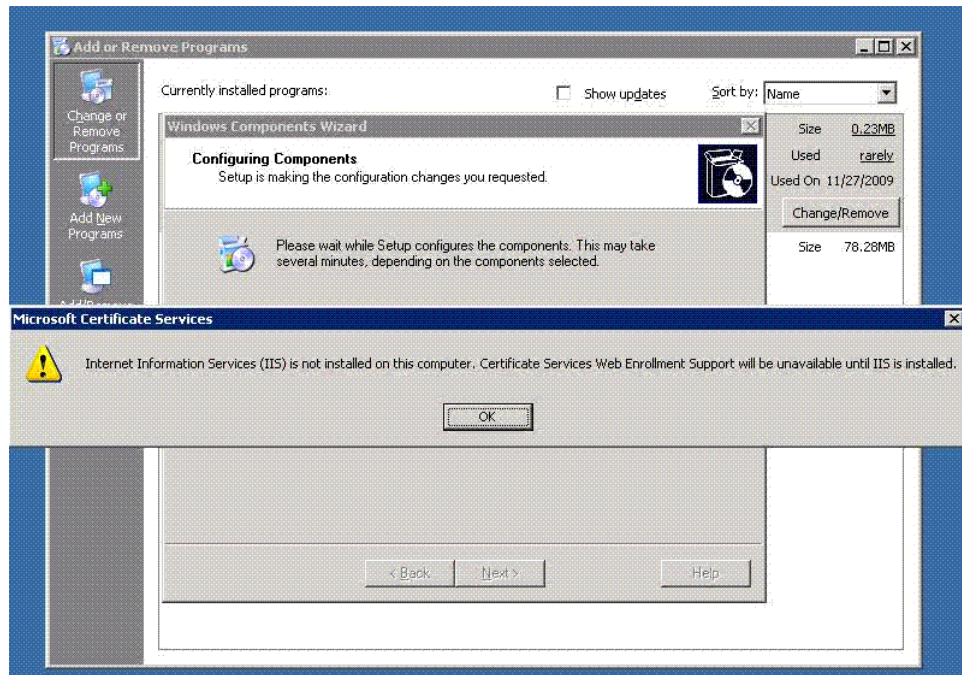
Add or Remove Programs

Change or Remove Programs

Add New Programs

Add/Remove

Currently installed programs:

Show updates

Sort by: Name

Windows Components Wizard

Configuring Components

Setup is making the configuration changes you requested.

Please wait while Setup configures the components. This may take several minutes, depending on the components selected.

Size 0.23MB

Used rarely

Used On 11/27/2009

Change/Remove

Size 78.28MB

Microsoft Certificate Services

Internet Information Services (IIS) is not installed on this computer. Certificate Services Web Enrollment Support will be unavailable until IIS is installed.

OK

< Back

Next >

Help